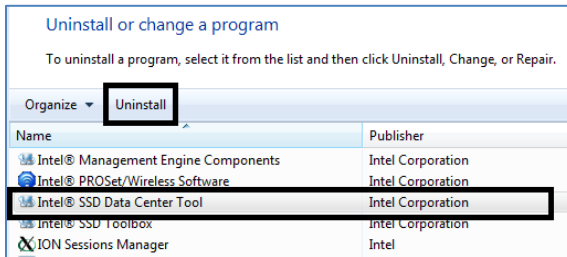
Uninstall or change a program

To uninstall a program, select it from the list and then click Uninstall, Change, or Repair.

Organize ▼ Uninstall

| Name | Publisher |
|---|---|
| Intel® Management Engine Components | Intel Corporation |
| Intel® PROSet/Wireless Software | Intel Corporation |
| Intel® SSD Data Center Tool | Intel Corporation |
| Intel® SSD Toolbox | Intel Corporation |
| ION Sessions Manager | Intel |